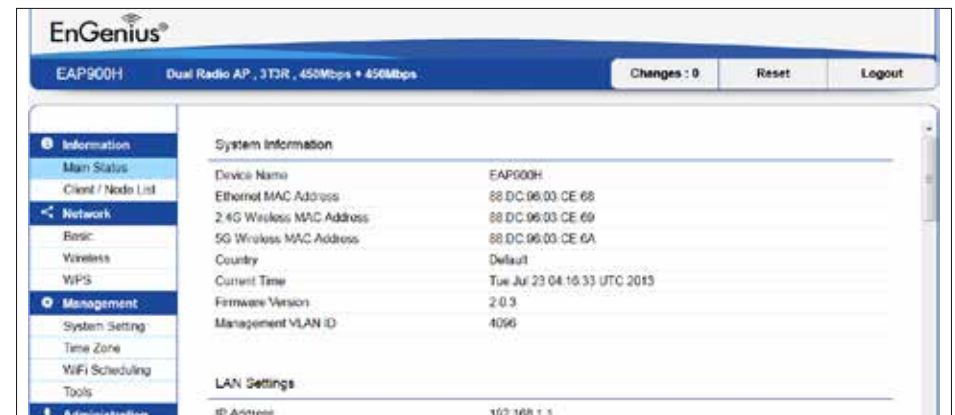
EnGenius®

EAP900H Dual Radio AP , 3T3R , 450Mbps + 450Mbps

Changes : 0 Reset Logout

Information
Main Status
Client / Node List
Network
Basic
Wireless
WPS
Management
System Setting
Time Zone
WiFi Scheduling
Tools
Administration

System Information

| Device Name | EAP900H |
|---|---|
| Ethernet MAC Address | 88:DC:96:03:CE:68 |
| 2.4G Wireless MAC Address | 88:DC:96:03:CE:69 |
| 5G Wireless MAC Address | 88:DC:96:03:CE:6A |
| Country | Default |
| Current Time | Tue Jul 23 04:16:33 UTC 2013 |
| Firmware Version | 2.0.3 |
| Management VLAN ID | 4096 |

LAN Settings

IP Address 192.168.1.1